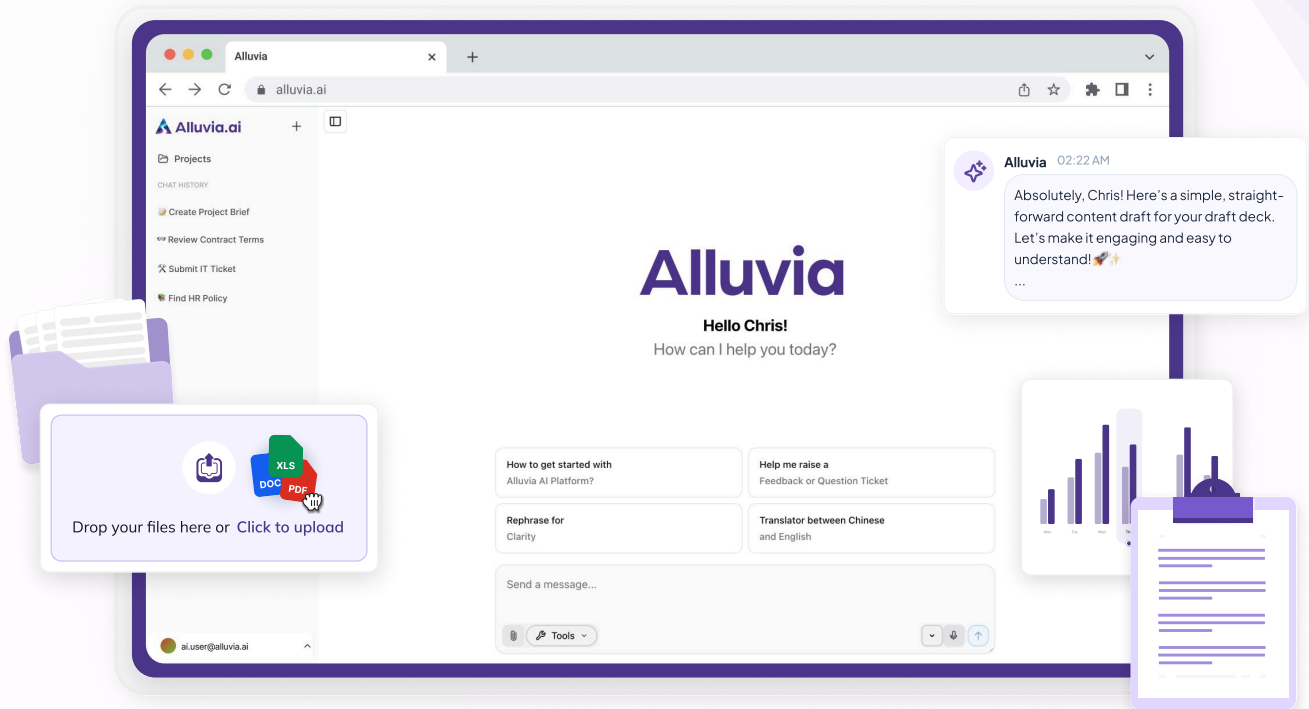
Alluvia

alluvia.ai

Alluvia.ai

Projects

CHAT HISTORY

📝 Create Project Brief

👓 Review Contract Terms

🛠 Submit IT Ticket

📚 Find HR Policy

ai.user@alluvia.ai

Alluvia

Hello Chris!

How can I help you today?

How to get started with
Alluvia AI Platform?

Help me raise a
Feedback or Question Ticket

Rephrase for
Clarity

Translator between Chinese
and English

Send a message...

Tools

Alluvia 02:22 AM

Absolutely, Chris! Here's a simple, straightforward content draft for your draft deck. Let's make it engaging and easy to understand! 🚀✨
...

XLS
DOC
PDF

Drop your files here or Click to upload